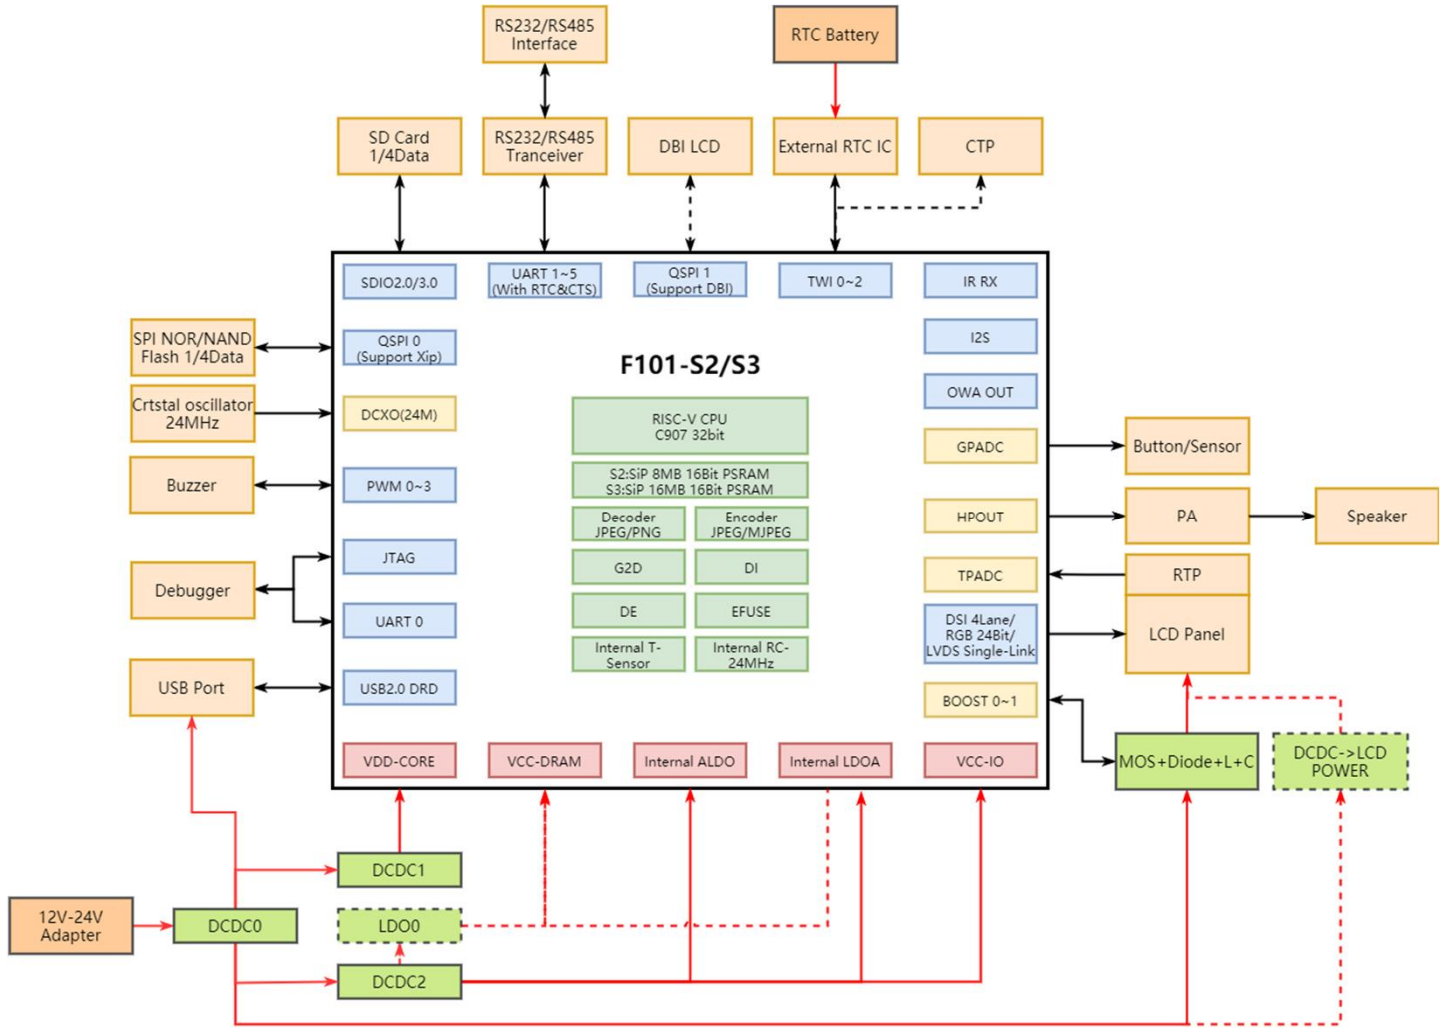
RS232/RS485 Interface

RTC Battery

SD Card 1/4Data

RS232/RS485 Tranceiver

DBI LCD

External RTC IC

CTP

SDIO2.0/3.0

UART 1~5 (With RTC&CTS)

QSPI 1 (Support DBI)

TWI 0~2

IR RX

SPI NOR/NAND Flash 1/4Data

QSPI 0 (Support Xip)

F101-S2/S3

I2S

Crtstal oscillator 24MHz

DCXO(24M)

OWA OUT

RISC-V CPU C907 32bit

GPADC

Button/Sensor

S2:SiP 8MB 16Bit PSRAM S3:SiP 16MB 16Bit PSRAM

Buzzer

PWM 0~3

Decoder JPEG/PNG

Encoder JPEG/MJPEG

HPOUT

PA

Speaker

JTAG

G2D

DI

TPADC

RTP

Debugger

DE

EFUSE

UART 0

Internal T-Sensor

Internal RC-24MHz

DSI 4Lane/ RGB 24Bit/ LVDS Single-Link

LCD Panel

USB Port

USB2.0 DRD

BOOST 0~1

VDD-CORE

VCC-DRAM

Internal ALDO

Internal LDOA

VCC-IO

MOS+Diode+L+C

DCDC->LCD POWER

DCDC1

12V-24V Adapter

DCDC0

LDO0

DCDC2